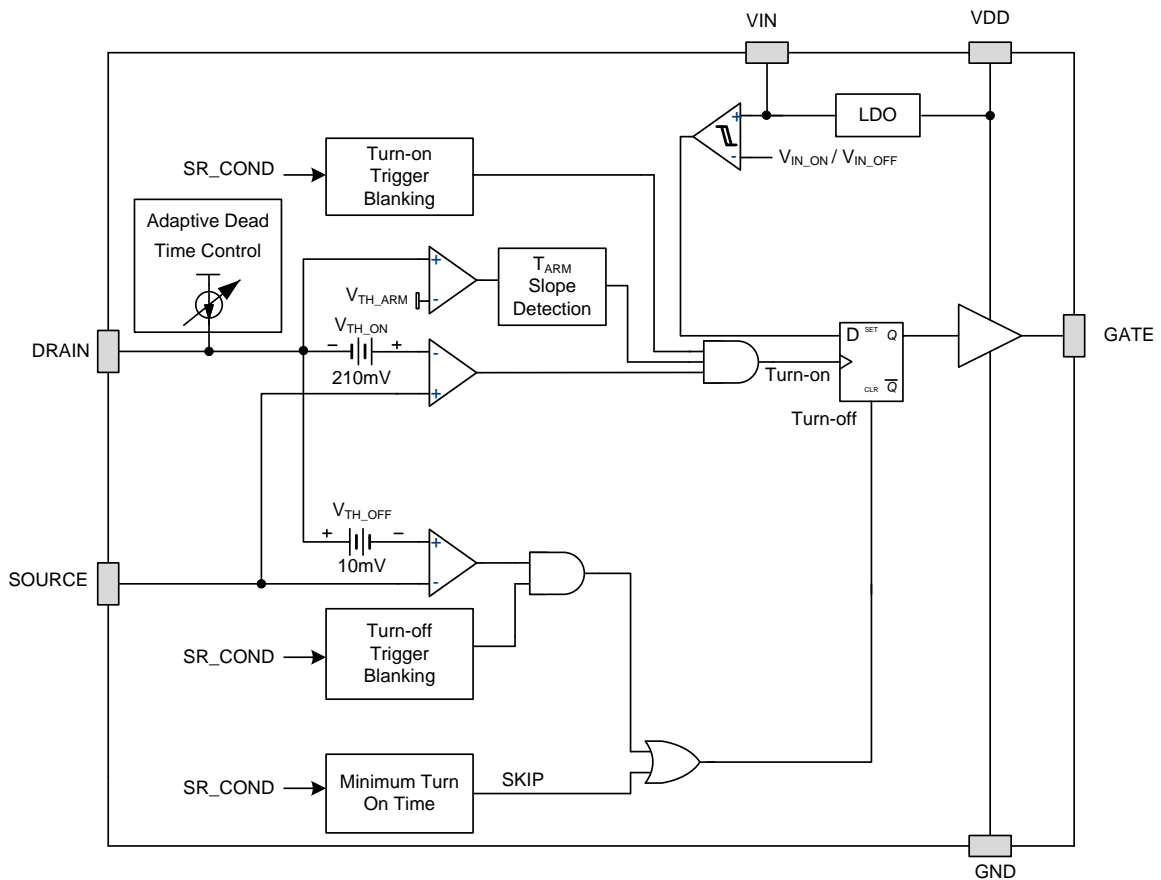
VIN
VDD
+
-
LDO
$V_{IN\_ON}$ / $V_{IN\_OFF}$
SR_COND
Turn-on Trigger Blanking
Adaptive Dead Time Control
+
-
$V_{TH\_ARM}$
$T_{ARM}$ Slope Detection
$V_{TH\_ON}$
- +
-
+
210mV
DRAIN
D SET Q
CLR $\overline{Q}$
Turn-on
GATE
Turn-off
$V_{TH\_OFF}$
+ -
+
-
10mV
SOURCE
SR_COND
Turn-off Trigger Blanking
SR_COND
Minimum Turn On Time
SKIP
GND